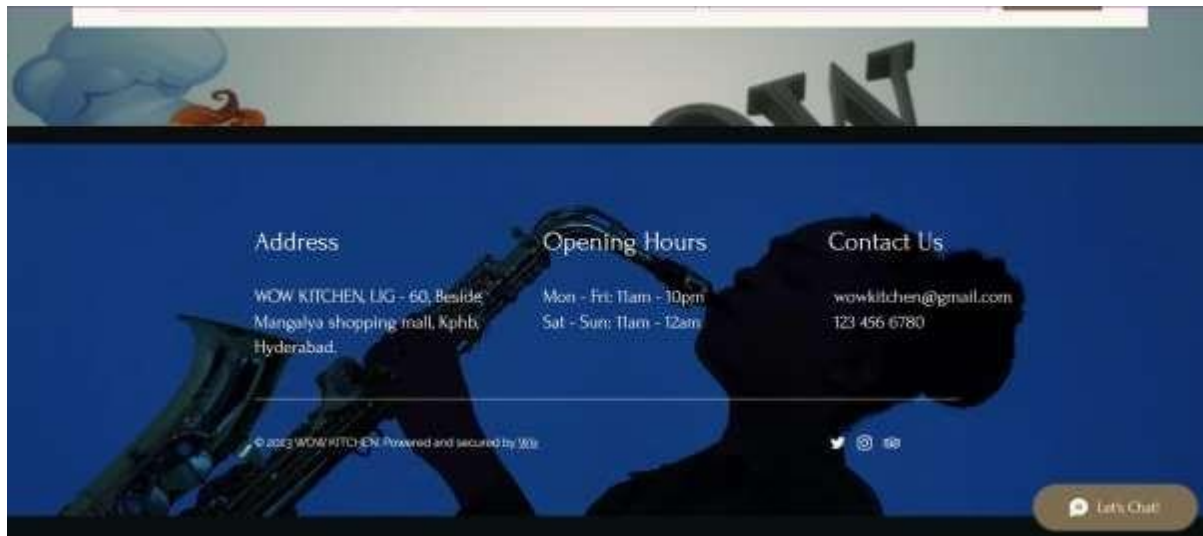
Address

WOW KITCHEN, LIG - 60, Beside Mangalya shopping mall, Kphb, Hyderabad.

Opening Hours

Mon - Fri: 11am - 10pm
Sat - Sun: 11am - 12am

Contact Us

wowkitchen@gmail.com
123 456 6780

© 2023 WOW KITCHEN. Powered and secured by Wix

Let's Chat!